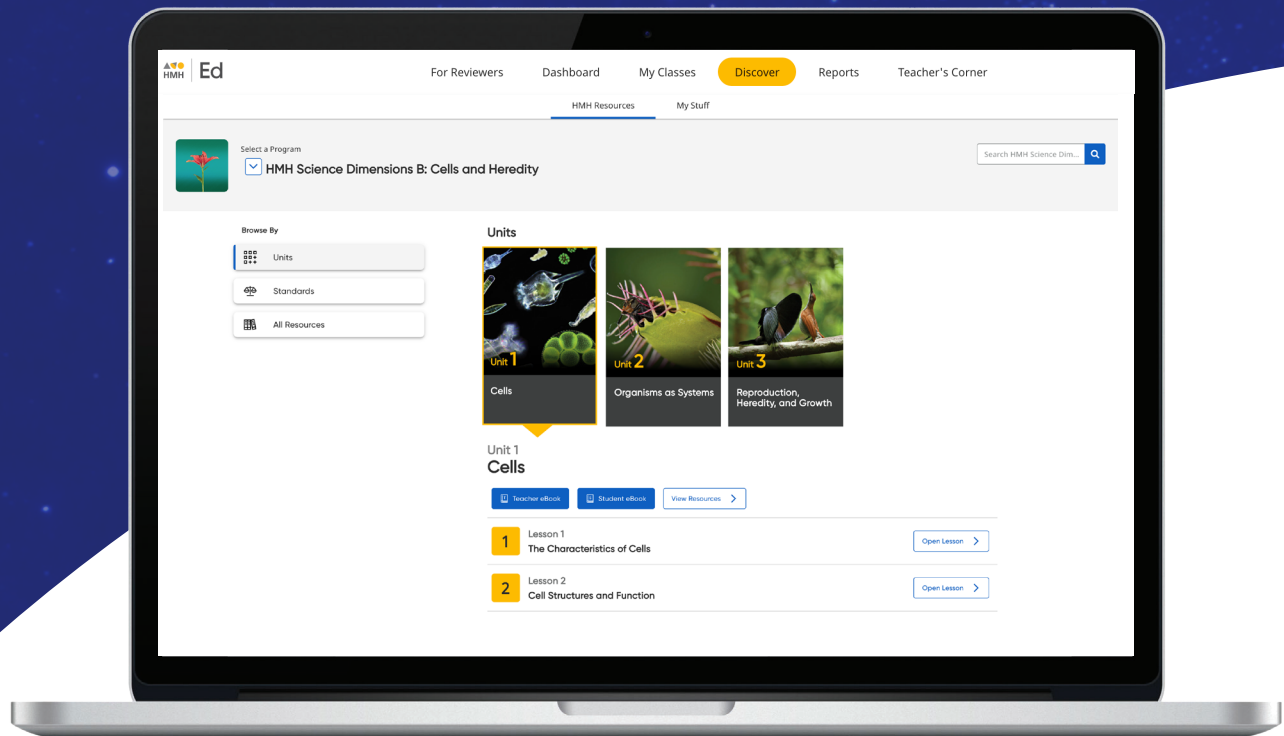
HMH | Ed

For Reviewers Dashboard My Classes Discover Reports Teacher's Corner

HMH Resources My Stuff

Select a Program
HMH Science Dimensions B: Cells and Heredity

Search HMH Science Dim...

Browse By

Units

Standards

All Resources

Units

Unit 1
Cells

Unit 2
Organisms as Systems

Unit 3
Reproduction, Heredity, and Growth

Unit 1
Cells

Teacher eBook Student eBook View Resources

1
Lesson 1
The Characteristics of Cells
Open Lesson

2
Lesson 2
Cell Structures and Function
Open Lesson